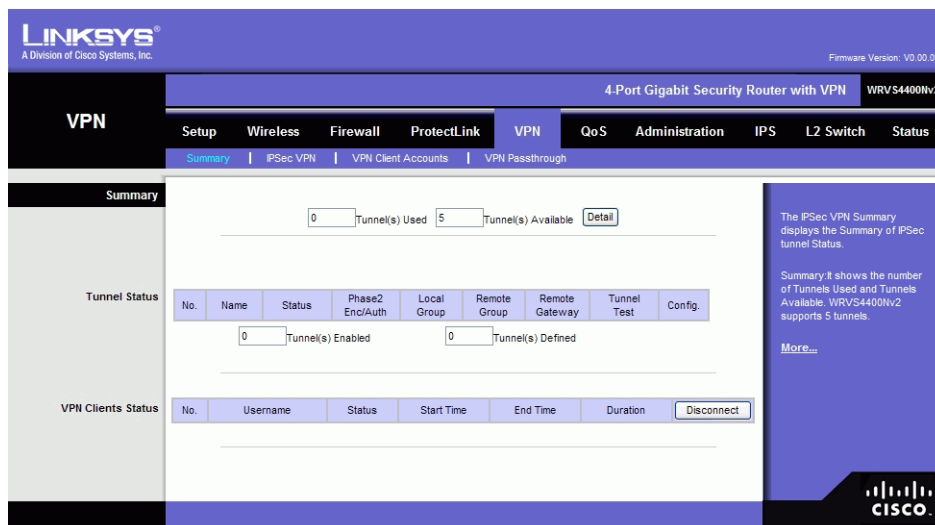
LINKSYS®
A Division of Cisco Systems, Inc.

Firmware Version: V0.00.0

4-Port Gigabit Security Router with VPN WRVS4400Nv

VPN

Setup | Wireless | Firewall | ProtectLink | VPN | QoS | Administration | IPS | L2 Switch | Status

Summary | IPSec VPN | VPN Client Accounts | VPN Passthrough

Summary

0 Tunnel(s) Used 5 Tunnel(s) Available Detail

Tunnel Status

| No. | Name | Status | Phase2 Enc/Auth | Local Group | Remote Group | Remote Gateway | Tunnel Test | Config. |
|---|---|---|---|---|---|---|---|---|

0 Tunnel(s) Enabled 0 Tunnel(s) Defined

VPN Clients Status

| No. | Username | Status | Start Time | End Time | Duration | Disconnect |
|---|---|---|---|---|---|---|

The IPSec VPN Summary displays the Summary of IPSec tunnel Status.

Summary:It shows the number of Tunnels Used and Tunnels Available. WRVS4400Nv2 supports 5 tunnels.

More...

cisco.